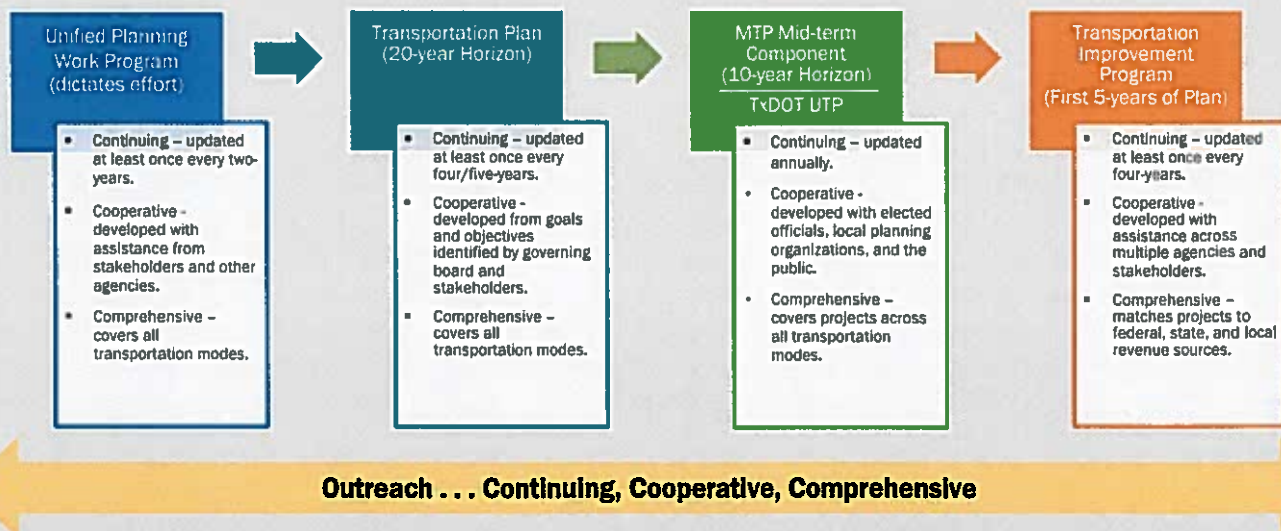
Unified Planning Work Program (dictates effort)

- Continuing – updated at least once every two-years.
- Cooperative - developed with assistance from stakeholders and other agencies.
- Comprehensive – covers all transportation modes.

Transportation Plan (20-year Horizon)

- Continuing – updated at least once every four/five-years.
- Cooperative - developed from goals and objectives identified by governing board and stakeholders.
- Comprehensive – covers all transportation modes.

MTP Mid-term Component (10-year Horizon)

TxDOT UTP

- Continuing – updated annually.
- Cooperative - developed with elected officials, local planning organizations, and the public.
- Comprehensive – covers projects across all transportation modes.

Transportation Improvement Program (First 5-years of Plan)

- Continuing – updated at least once every four-years.
- Cooperative - developed with assistance across multiple agencies and stakeholders.
- Comprehensive – matches projects to federal, state, and local revenue sources.

Outreach . . . Continuing, Cooperative, Comprehensive